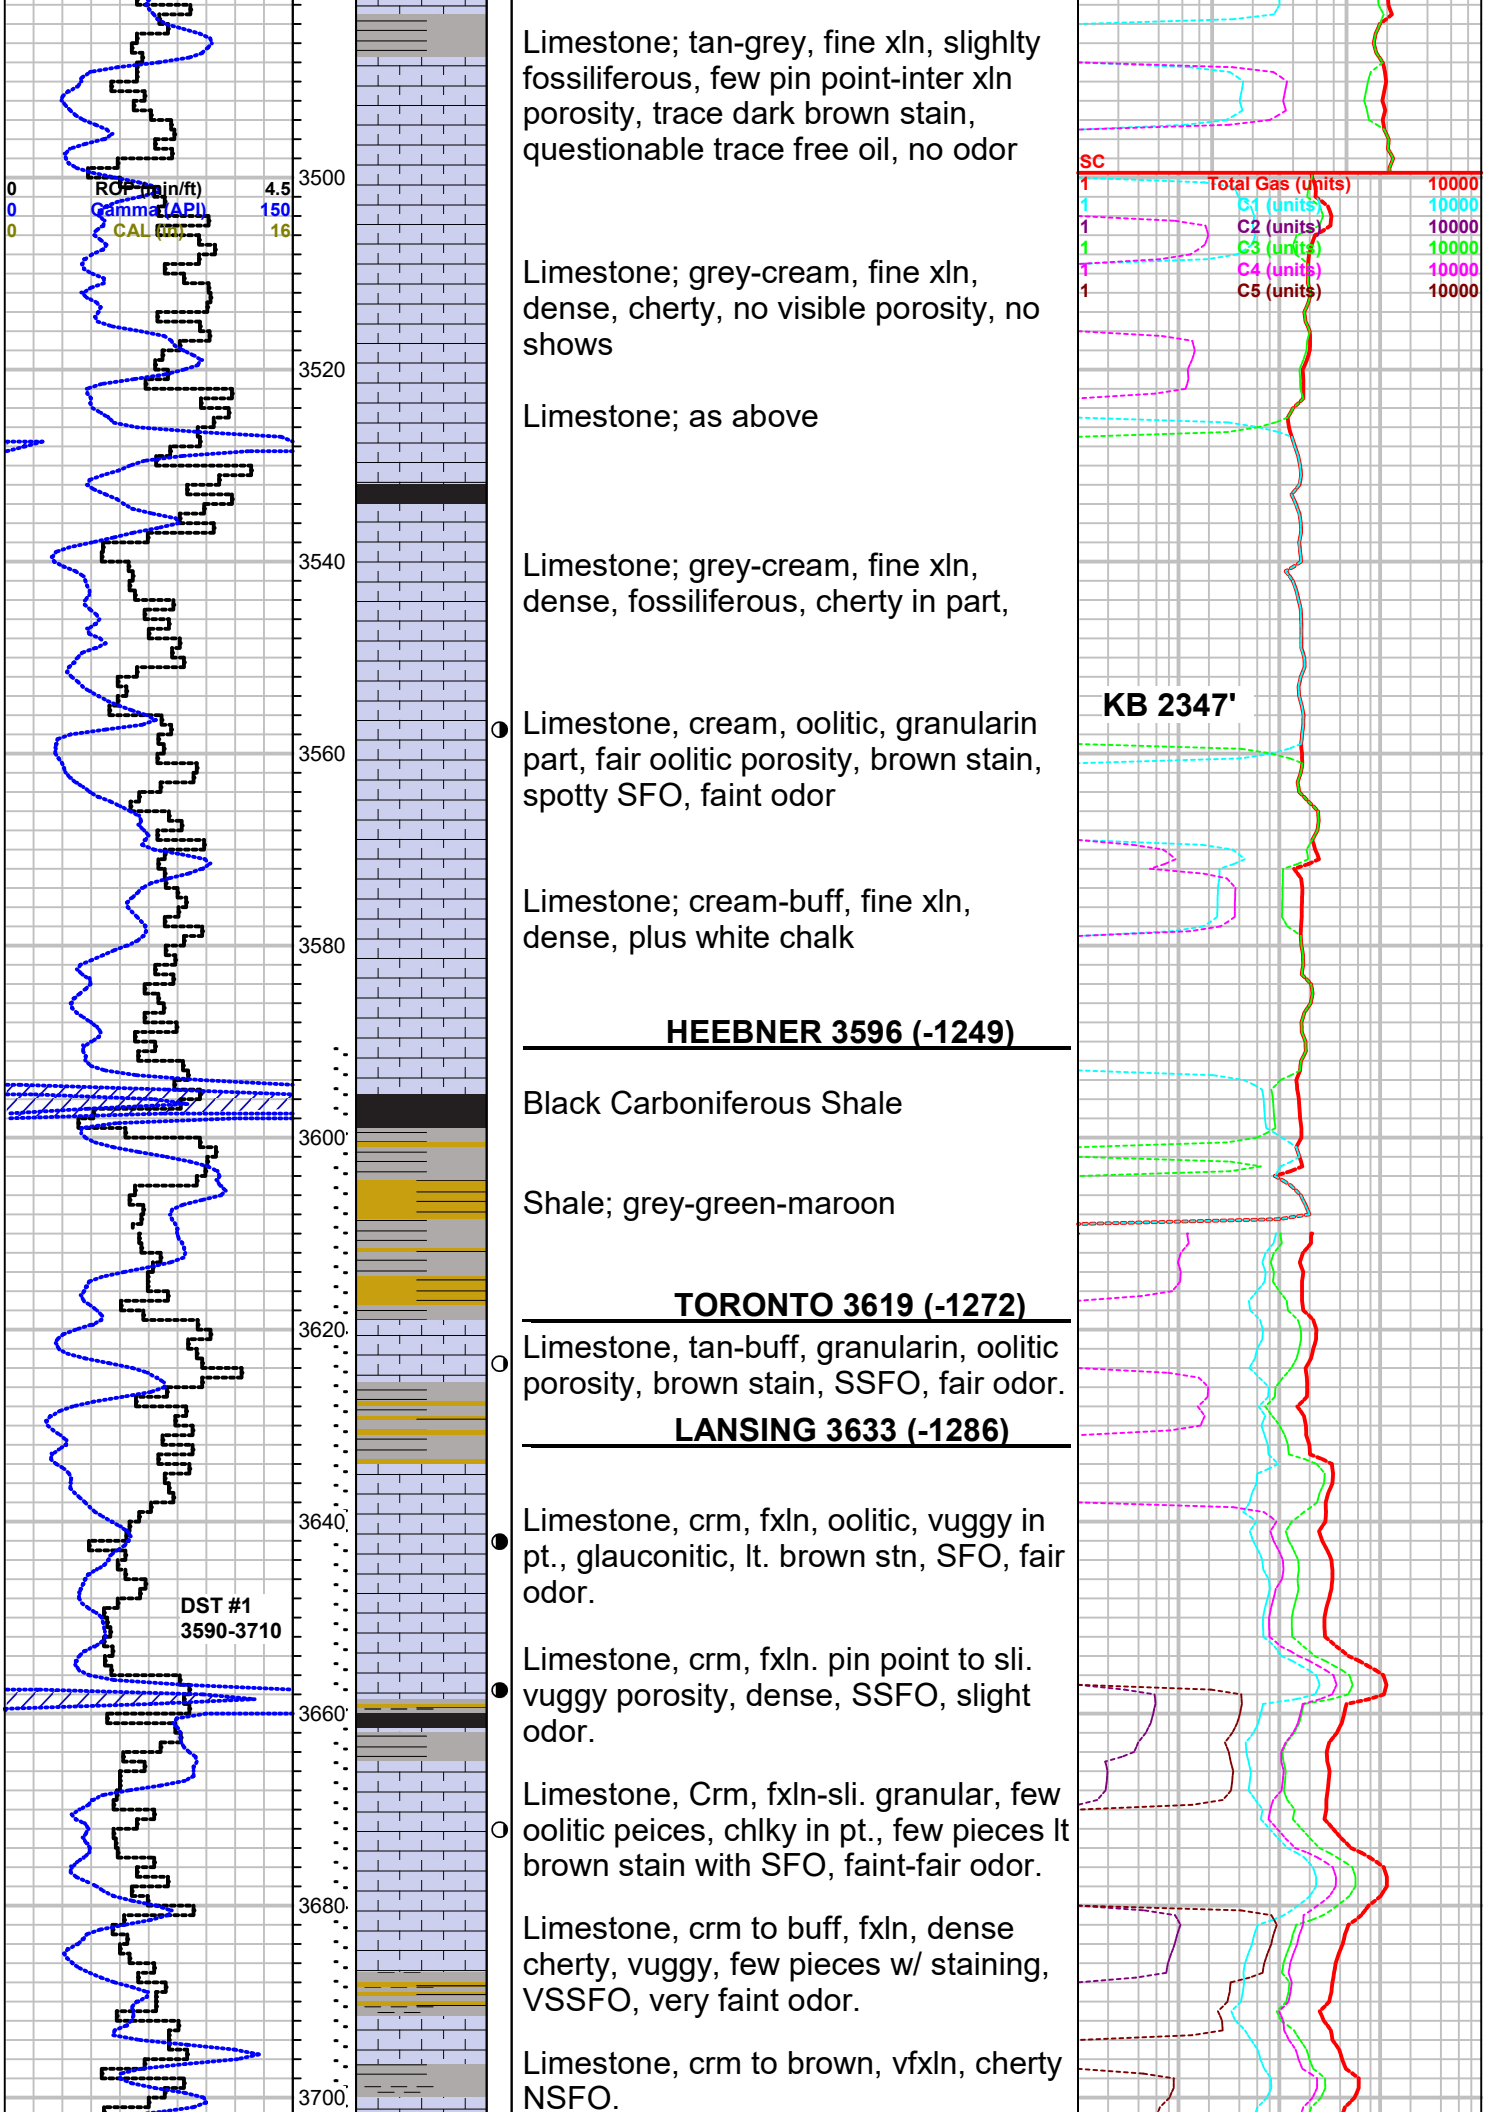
0 ROP (min/ft) 4.5
0 Gamma (API) 150
0 CAL (in) 16

3500
3520
3540
3560
3580
3600
3620
3640
3660
3680
3700

DST #1
3590-3710

Limestone; tan-grey, fine xln, slighlty fossiliferous, few pin point-inter xln porosity, trace dark brown stain, questionable trace free oil, no odor

Limestone; grey-cream, fine xln, dense, cherty, no visible porosity, no shows

Limestone; as above

Limestone; grey-cream, fine xln, dense, fossiliferous, cherty in part,

Limestone, cream, oolitic, granularin part, fair oolitic porosity, brown stain, spotty SFO, faint odor

Limestone; cream-buff, fine xln, dense, plus white chalk

HEEBNER 3596 (-1249)

Black Carboniferous Shale

Shale; grey-green-maroon

TORONTO 3619 (-1272)

Limestone, tan-buff, granularin, oolitic porosity, brown stain, SSFO, fair odor.

LANSING 3633 (-1286)

Limestone, crm, fxln, oolitic, vuggy in pt., glauconitic, lt. brown stn, SFO, fair odor.

Limestone, crm, fxln. pin point to sli. vuggy porosity, dense, SSFO, slight odor.

Limestone, Crm, fxln-sli. granular, few oolitic peices, chlky in pt., few pieces lt brown stain with SFO, faint-fair odor.

Limestone, crm to buff, fxln, dense cherty, vuggy, few pieces w/ staining, VSSFO, very faint odor.

Limestone, crm to brown, vfxln, cherty NSFO.

SC
1 Total Gas (units) 10000
1 C1 (units) 10000
1 C2 (units) 10000
1 C3 (units) 10000
1 C4 (units) 10000
1 C5 (units) 10000

KB 2347'